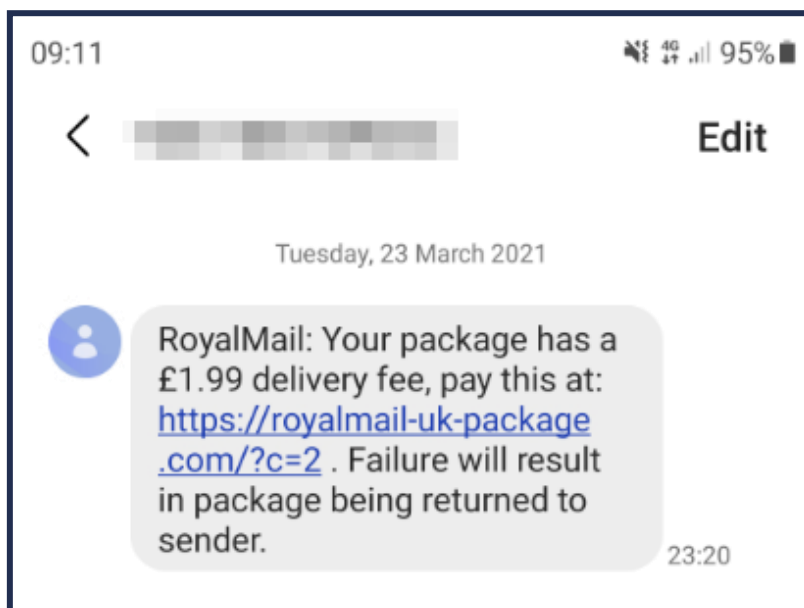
09:11

95%

Edit

Tuesday, 23 March 2021

RoyalMail: Your package has a £1.99 delivery fee, pay this at: https://royalmail-uk-package .com/?c=2 . Failure will result in package being returned to sender.

23:20